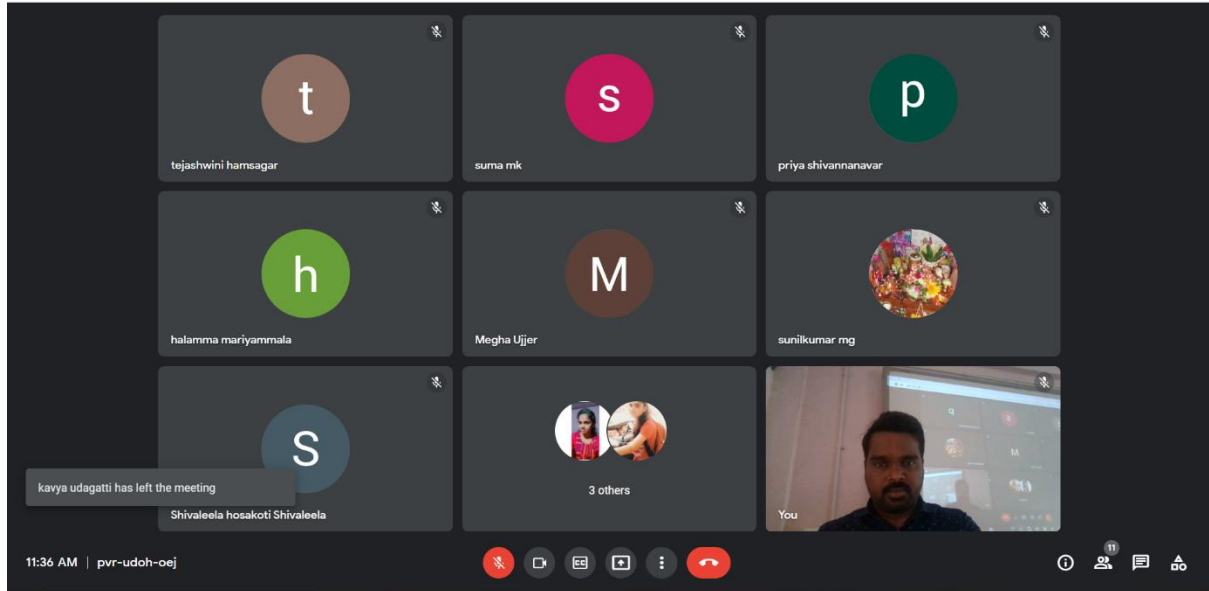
t
tejashwini hamsagar

s
suma mk

p
priya shivannanavar

h
halamma mariyammala

M
Megha Ujjer

sunilkumar mg

S
Shivaleela hosakoti Shivaleela

kavya udagatti has left the meeting

3 others

You

11:36 AM | pvr-udoh-oej

11